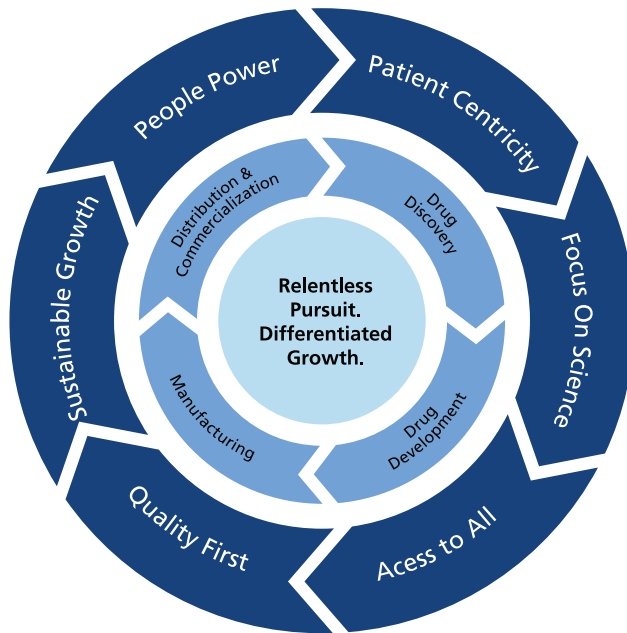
People Power

Patient Centricity

Focus On Science

Acess to All

Quality First

Sustainable Growth

Distribution & Commercialization

Drug Discovery

Drug Development

Manufacturing

Relentless Pursuit. Differentiated Growth.